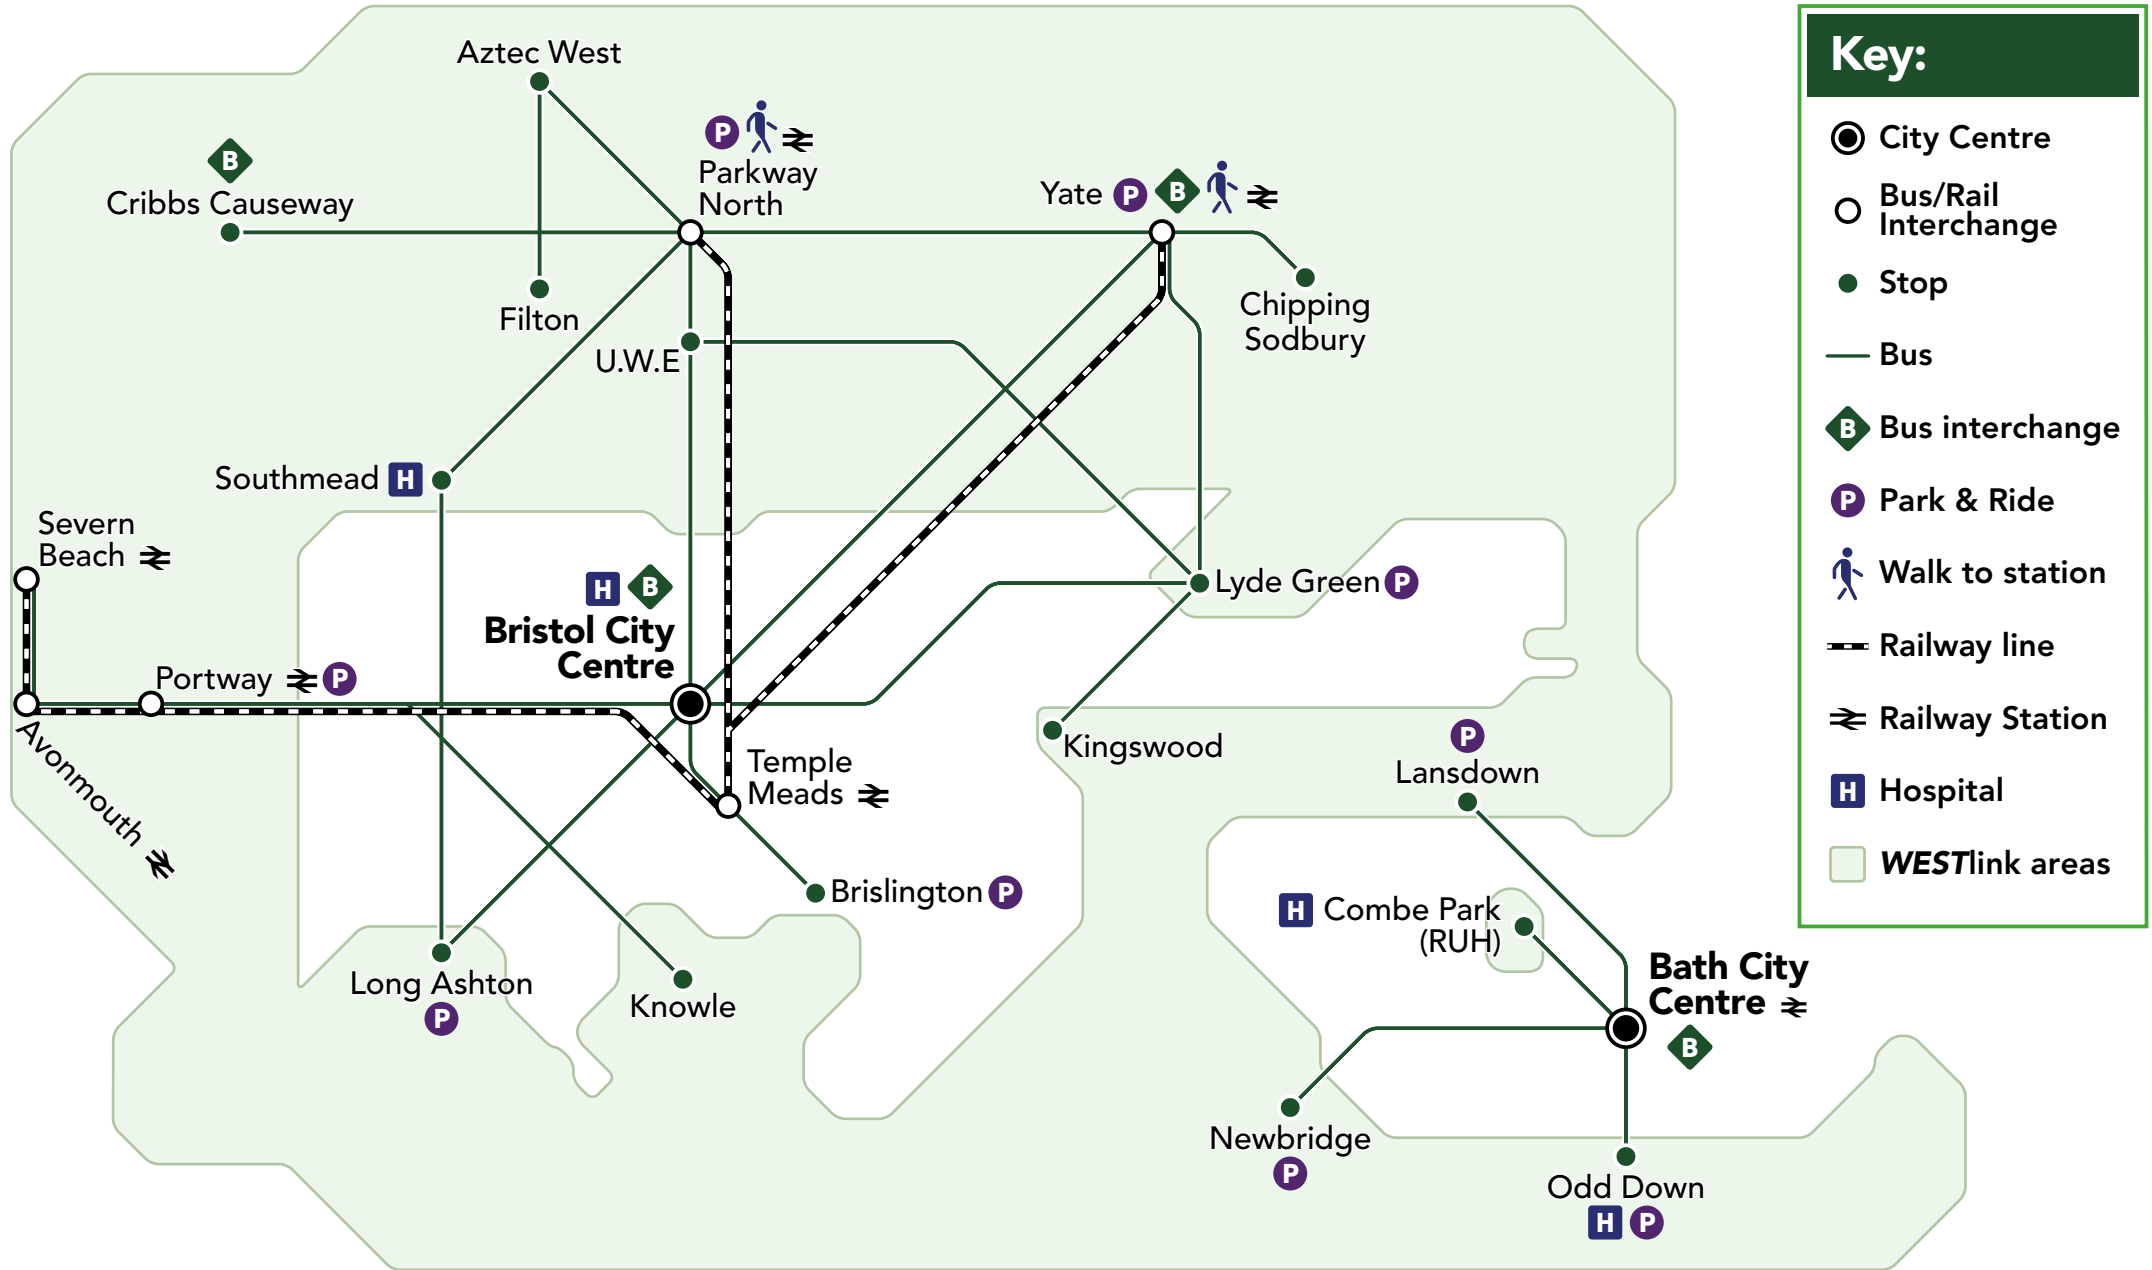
Aztec West

P
Parkway North

B
Cribbs Causeway

Yate P B

Chipping Sodbury

Filton

U.W.E

Southmead H

Severn Beach

H B
Bristol City Centre

Lyde Green P

Portway P

Kingswood

Avonmouth

Temple Meads

P
Lansdown

Brislington P

H Combe Park (RUH)

Bath City Centre
B

Long Ashton
P

Knowle

Newbridge
P

Odd Down
H P

Key:
City Centre
Bus/Rail Interchange
Stop
Bus
B Bus interchange
P Park & Ride
Walk to station
Railway line
Railway Station
H Hospital
WESTlink areas